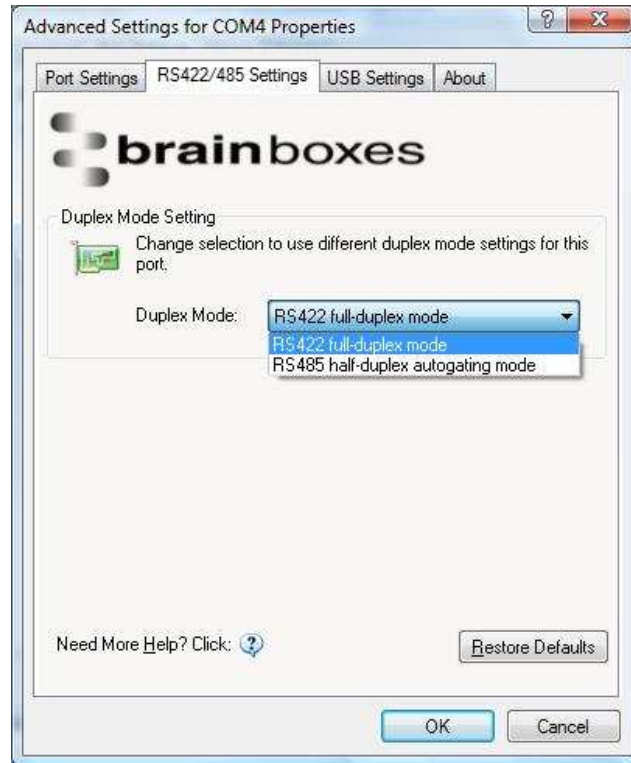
Advanced Settings for COM4 Properties

Port Settings RS422/485 Settings USB Settings About

brainboxes

Duplex Mode Setting

Change selection to use different duplex mode settings for this port.

Duplex Mode: RS422 full-duplex mode

RS422 full-duplex mode
RS485 half-duplex autogating mode

Need More Help? Click:

Restore Defaults

OK Cancel